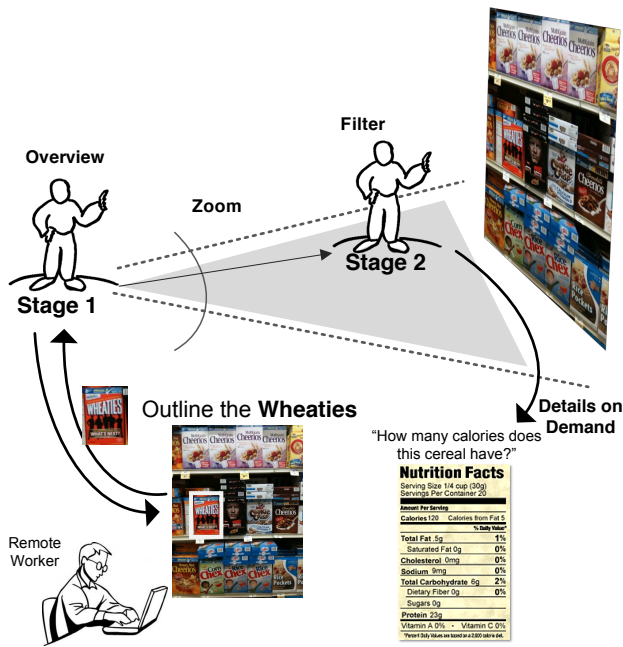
Overview

Zoom

Filter

Stage 2

Stage 1

Details on Demand

Outline the **Wheaties**

"How many calories does this cereal have?"

Nutrition Facts
Serving Size 1/4 cup (30g)
Servings Per Container 20
Amount Per Serving
Calories 120 Calories from Fat 5
% Daily Value*
Total Fat 5g 1%
Saturated Fat 0g 0%
Cholesterol 0mg 0%
Sodium 9mg 0%
Total Carbohydrate 6g 2%
Dietary Fiber 0g 0%
Sugars 0g
Protein 23g
Vitamin A 0% • Vitamin C 0%
*Percent Daily Values are based on a 2,000 calorie diet.

Remote Worker

Cheerios

Cheerios

Cheerios

Cheerios

Chex

Chex

Chex

WHEATIES